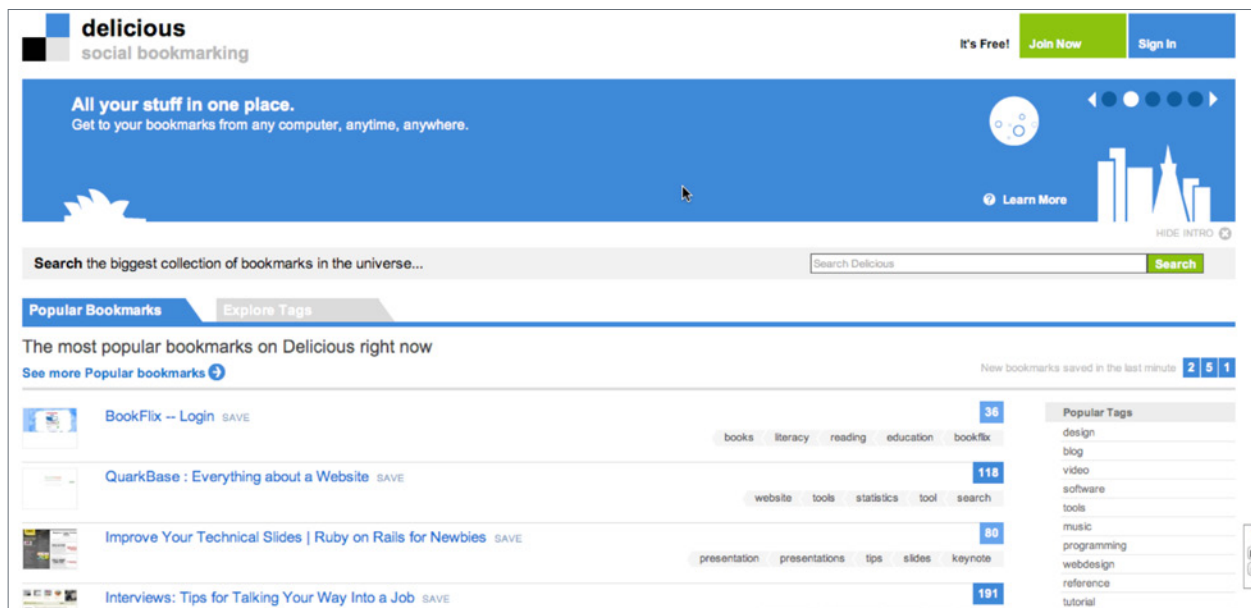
delicious
social bookmarking

It's Free! Join Now Sign In

All your stuff in one place.
Get to your bookmarks from any computer, anytime, anywhere.

Learn More

HIDE INTRO

Search the biggest collection of bookmarks in the universe...

Search Delicious Search

Popular Bookmarks Explore Tags

The most popular bookmarks on Delicious right now
See more Popular bookmarks

New bookmarks saved in the last minute 2 5 1

BookFlix -- Login SAVE
36
books literacy reading education bookflix

QuarkBase : Everything about a Website SAVE
118
website tools statistics tool search

Improve Your Technical Slides | Ruby on Rails for Newbies SAVE
80
presentation presentations tips slides keynote

Interviews: Tips for Talking Your Way Into a Job SAVE
191

Popular Tags
design
blog
video
software
tools
music
programming
webdesign
reference
tutorial